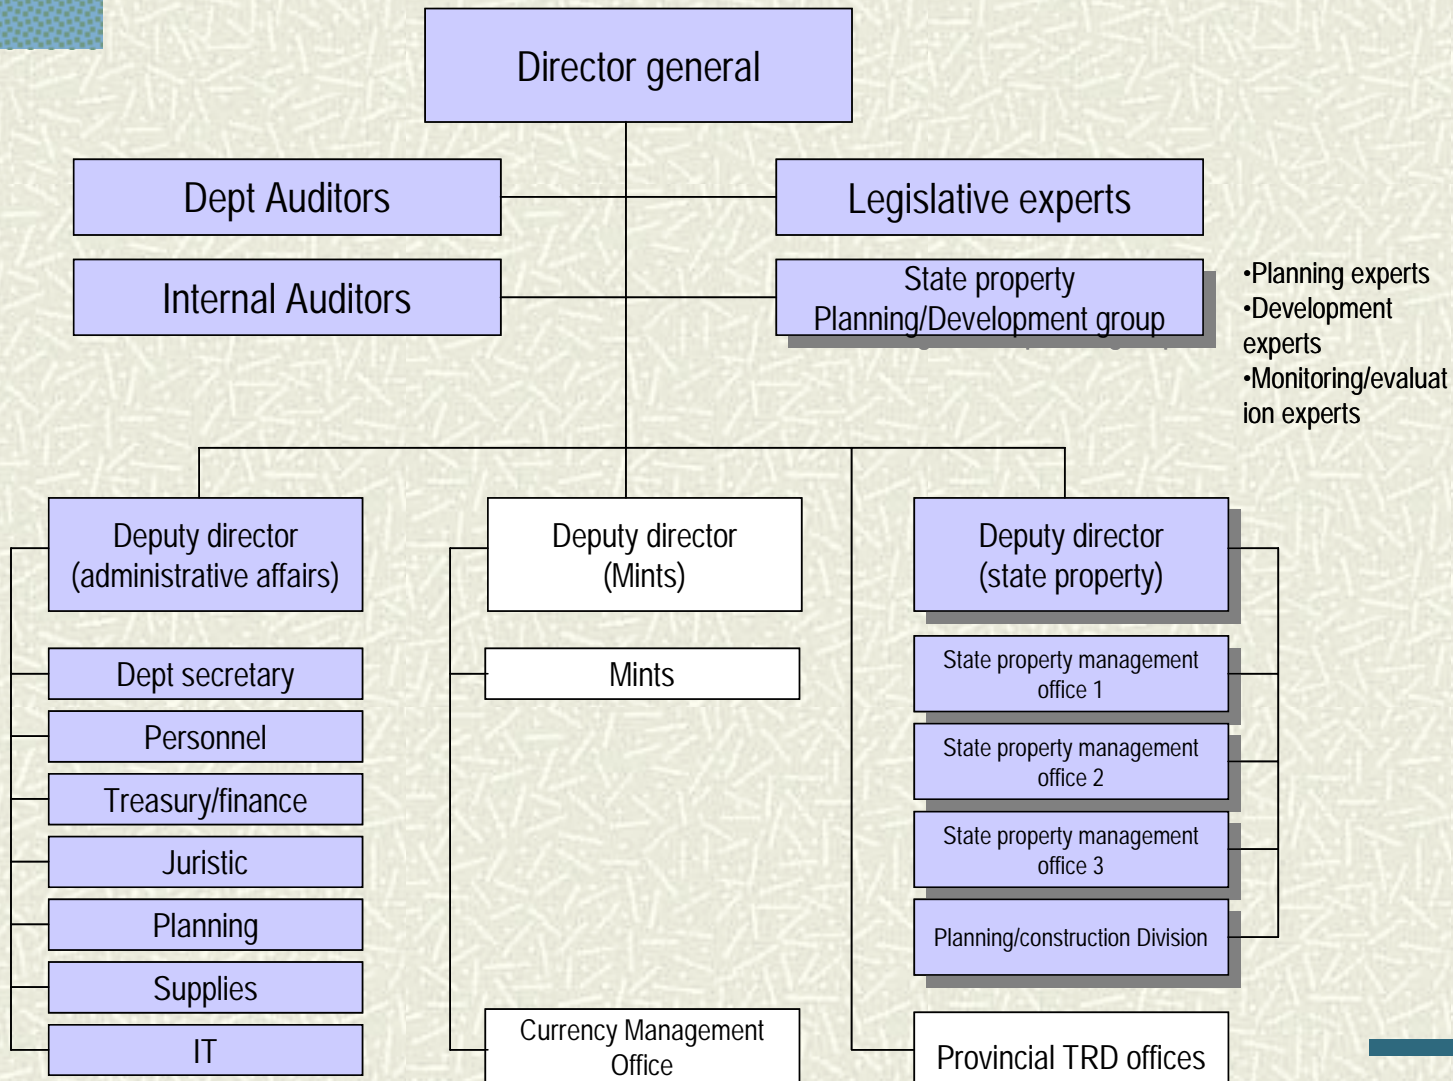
Director general

Dept Auditors

Legislative experts

Internal Auditors

State property Planning/Development group

•Planning experts
•Development experts
•Monitoring/evaluation experts

Deputy director (administrative affairs)

Dept secretary

Personnel

Treasury/finance

Juristic

Planning

Supplies

IT

Deputy director (Mints)

Mints

Currency Management Office

Deputy director (state property)

State property management office 1

State property management office 2

State property management office 3

Planning/construction Division

Provincial TRD offices